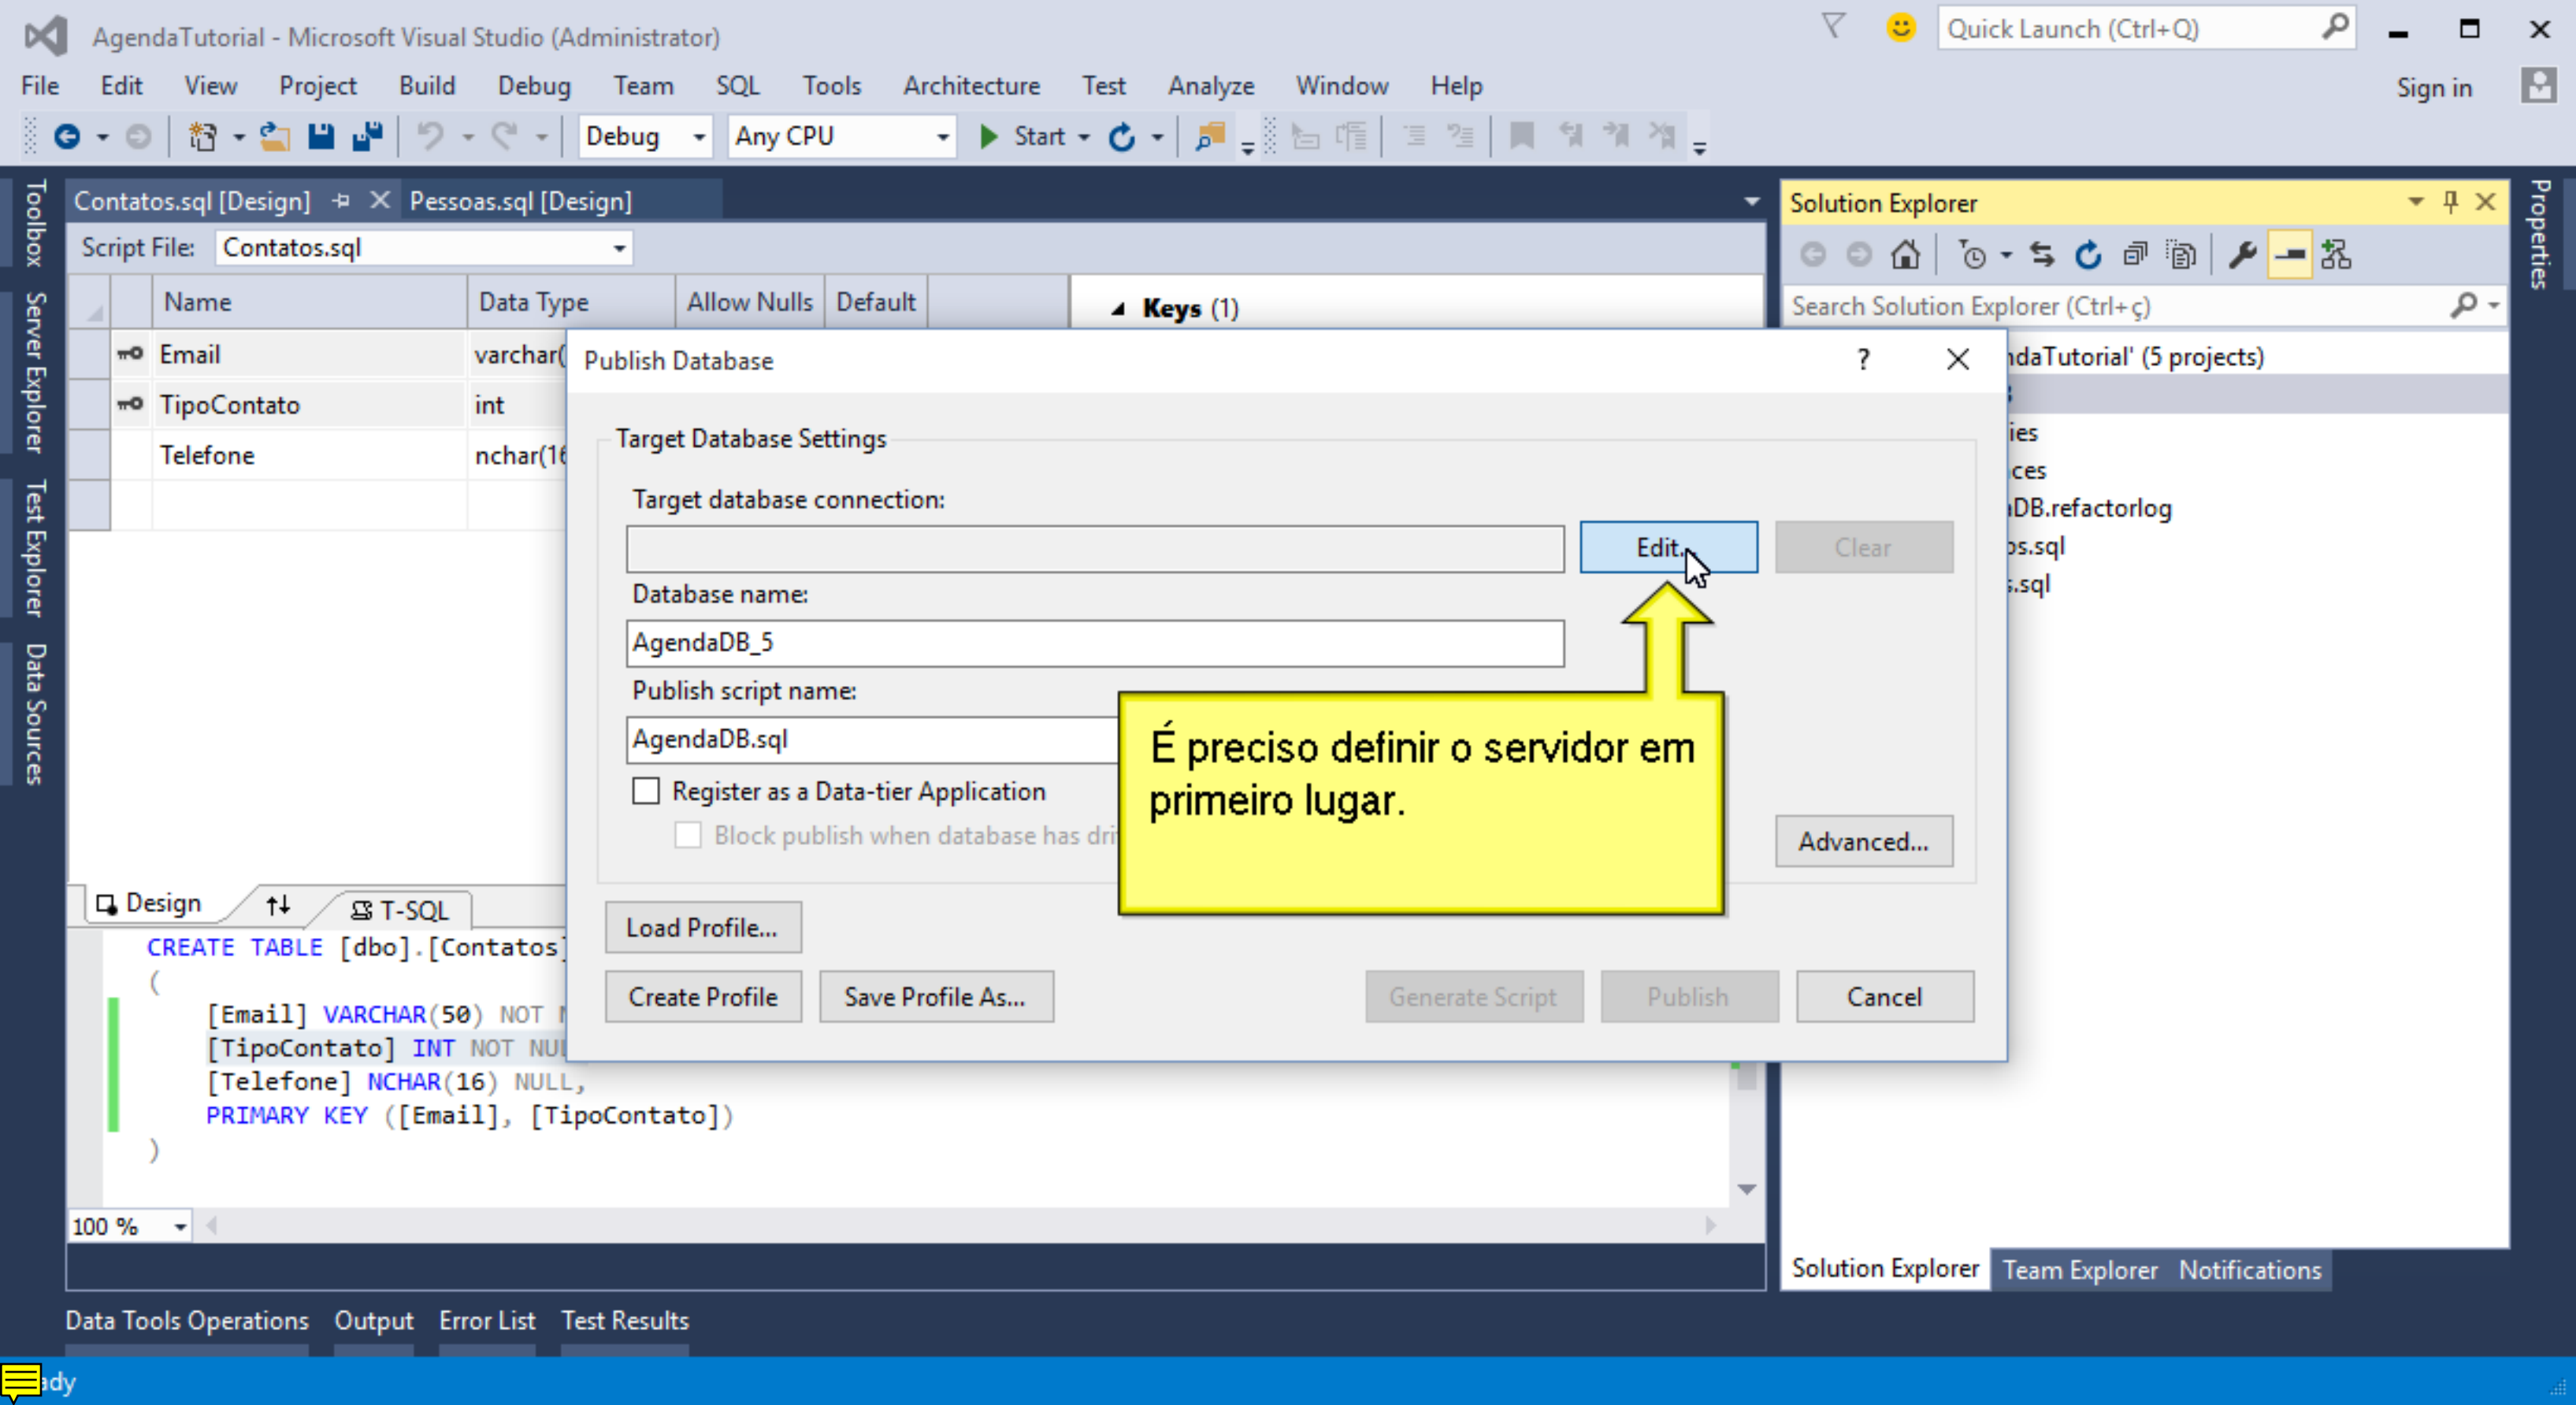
AgendaTutorial - Microsoft Visual Studio (Administrator)

Quick Launch (Ctrl+Q)

File Edit View Project Build Debug Team SQL Tools Architecture Test Analyze Window Help

Sign in

Debug Any CPU Start

Toolbox Server Explorer Test Explorer Data Sources

Contatos.sql [Design] Pessoas.sql [Design]

Script File: Contatos.sql

| | Name | Data Type | Allow Nulls | Default |
|---|---|---|---|---|
| | Email | varchar( | | |
| | TipoContato | int | | |
| | Telefone | nchar(16 | | |

Keys (1)

Design T-SQL

CREATE TABLE [dbo].[Contatos]
(
[Email] VARCHAR(50) NOT N
[TipoContato] INT NOT NU
[Telefone] NCHAR(16) NULL,
PRIMARY KEY ([Email], [TipoContato])
)

100 %

Publish Database

Target Database Settings

Target database connection:

Edit... Clear

Database name:

AgendaDB_5

Publish script name:

AgendaDB.sql

Register as a Data-tier Application

Block publish when database has dri

É preciso definir o servidor em primeiro lugar.

Advanced...

Load Profile...

Create Profile Save Profile As... Generate Script Publish Cancel

Solution Explorer

Search Solution Explorer (Ctrl+ç)

ndaTutorial' (5 projects)

ies
ces
DB.refactorlog
s.sql
.sql

Properties

Solution Explorer Team Explorer Notifications

Data Tools Operations Output Error List Test Results

dy